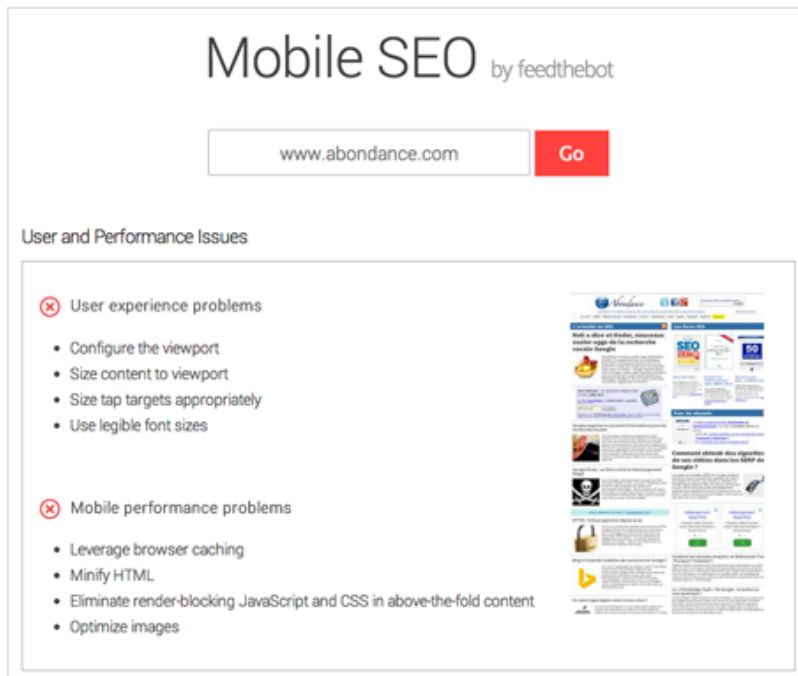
Mobile SEO by feedthebot

www.abondance.com

Go

User and Performance Issues

User experience problems

- Configure the viewport
- Size content to viewport
- Size tap targets appropriately
- Use legible font sizes

Mobile performance problems

- Leverage browser caching
- Minify HTML
- Eliminate render-blocking JavaScript and CSS in above-the-fold content
- Optimize images

Abondance

Comment obtenir des vignettes de vos vidéos dans les SERP de Google ?

SEO

50